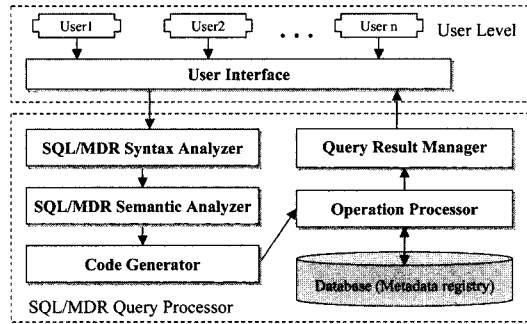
User1
User2
. . .
User n
User Level
User Interface
SQL/MDR Syntax Analyzer
Query Result Manager
SQL/MDR Semantic Analyzer
Operation Processor
Code Generator
Database (Metadata registry)
SQL/MDR Query Processor